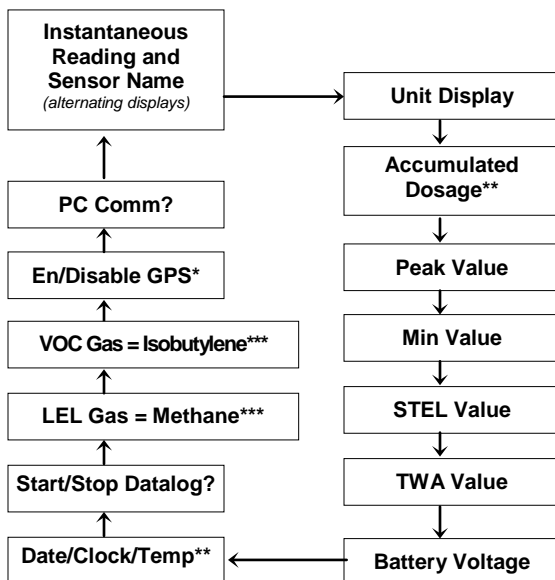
Instantaneous Reading and Sensor Name
(alternating displays)

Unit Display

Accumulated Dosage**

Peak Value

Min Value

STEL Value

TWA Value

Battery Voltage

Date/Clock/Temp**

Start/Stop Datalog?

LEL Gas = Methane***

VOC Gas = Isobutylene***

En/Disable GPS*

PC Comm?